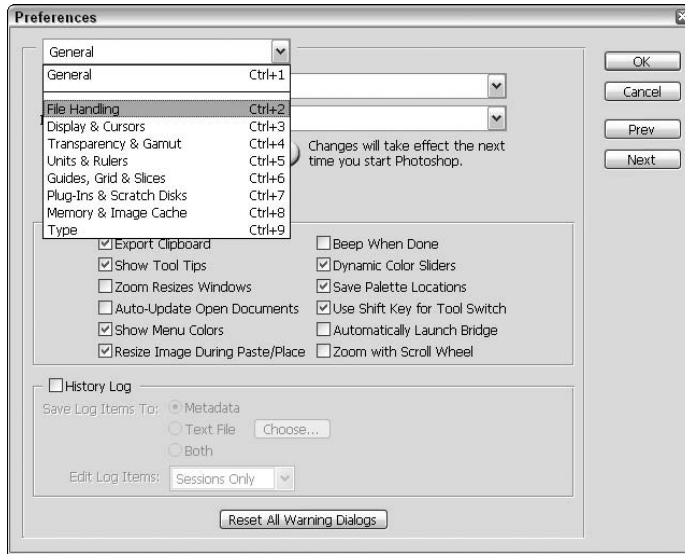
Preferences

General

General Ctrl+1
File Handling Ctrl+2
Display & Cursors Ctrl+3
Transparency & Gamut Ctrl+4
Units & Rulers Ctrl+5
Guides, Grid & Slices Ctrl+6
Plug-Ins & Scratch Disks Ctrl+7
Memory & Image Cache Ctrl+8
Type Ctrl+9

Changes will take effect the next time you start Photoshop.

OK
Cancel
Prev
Next

☑ Export Clipboard
☑ Show Tool Tips
☐ Zoom Resizes Windows
☐ Auto-Update Open Documents
☑ Show Menu Colors
☑ Resize Image During Paste/Place
☐ Beep When Done
☑ Dynamic Color Sliders
☑ Save Palette Locations
☑ Use Shift Key for Tool Switch
☐ Automatically Launch Bridge
☐ Zoom with Scroll Wheel

☐ History Log
Save Log Items To: Metadata
Text File Choose...
Both
Edit Log Items: Sessions Only

Reset All Warning Dialogs